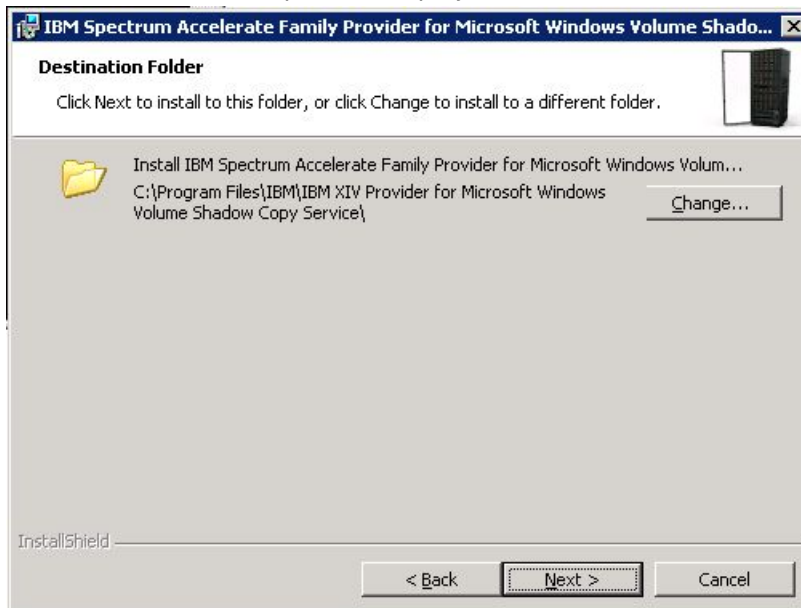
IBM Spectrum Accelerate Family Provider for Microsoft Windows Volume Shado...

Destination Folder

Click Next to install to this folder, or click Change to install to a different folder.

Install IBM Spectrum Accelerate Family Provider for Microsoft Windows Volum...

C:\Program Files\IBM\IBM XIV Provider for Microsoft Windows Volume Shadow Copy Service\

Change...

InstallShield

< Back

Next >

Cancel